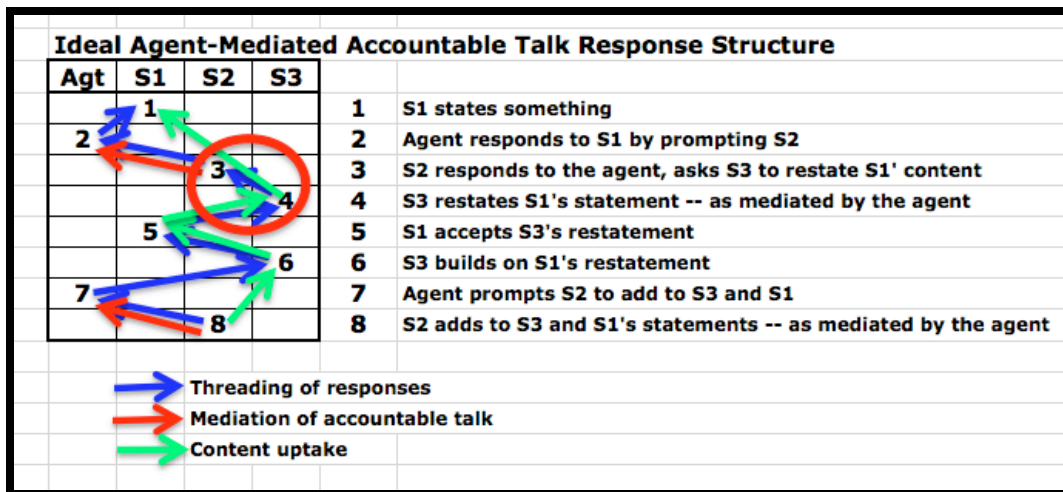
Ideal Agent-Mediated Accountable Talk Response Structure

| Agt | S1 | S2 | S3 |
|---|---|---|---|
| | 1 | | |
| 2 | | | |
| | | 3 | |
| | | | 4 |
| | 5 | | |
| | | | 6 |
| 7 | | | |
| | | 8 | |

1 S1 states something
2 Agent responds to S1 by prompting S2
3 S2 responds to the agent, asks S3 to restate S1' content
4 S3 restates S1's statement -- as mediated by the agent
5 S1 accepts S3's restatement
6 S3 builds on S1's restatement
7 Agent prompts S2 to add to S3 and S1
8 S2 adds to S3 and S1's statements -- as mediated by the agent

Threading of responses
Mediation of accountable talk
Content uptake